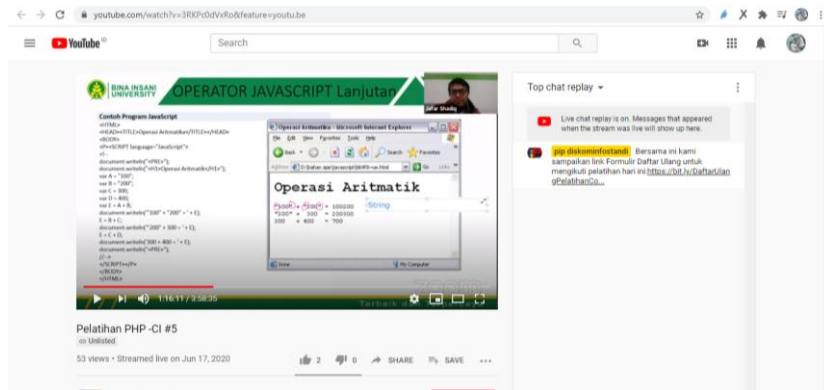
youtube.com/watch?v=3RKPc0dVxRo&feature=youtu.be

YouTube ID

Search

BINA INSANI UNIVERSITY

OPERATOR JAVASCRIPT Lanjutan

Jafar Shadiq

Contoh Program JavaScript
<HTML>
<HEAD><TITLE>Operasi Aritmatika</TITLE></HEAD>
<BODY>
<P><SCRIPT language="JavaScript">
<!--
document.writeln("<PRE>");
document.writeln("<H1>Operasi Aritmatika</H1>");
var A = "100";
var B = "200";
var C = 300;
var D = 400;
var E = A + B;
document.writeln(""100" + "200" = " + E);
E = B + C;
document.writeln(""200" + 300 = " + E);
E = C + D;
document.writeln("300 + 400 = " + E);
document.writeln("</PRE>");
//-->
</SCRIPT></P>
</BODY>
</HTML>

Operasi Aritmatika - Microsoft Internet Explorer

File Edit View Favorites Tools Help

Back Search Favorites

Address Go Links

Operasi Aritmatik

"100" + "200" = 100200
"200" + 300 = 200300
300 + 400 = 700

String

Done My Computer

Terbaik

1:16:17 / 3:58:35

Pelatihan PHP -CI #5

Unlisted

53 views • Streamed live on Jun 17, 2020

2 0 SHARE SAVE ...

Top chat replay

Live chat replay is on. Messages that appeared when the stream was live will show up here.

pip diskominfostandi Bersama ini kami sampaikan link Formulir Daftar Ulang untuk mengikuti pelatihan hari ini https://bit.ly/DaftarUlangPelatihanCo...